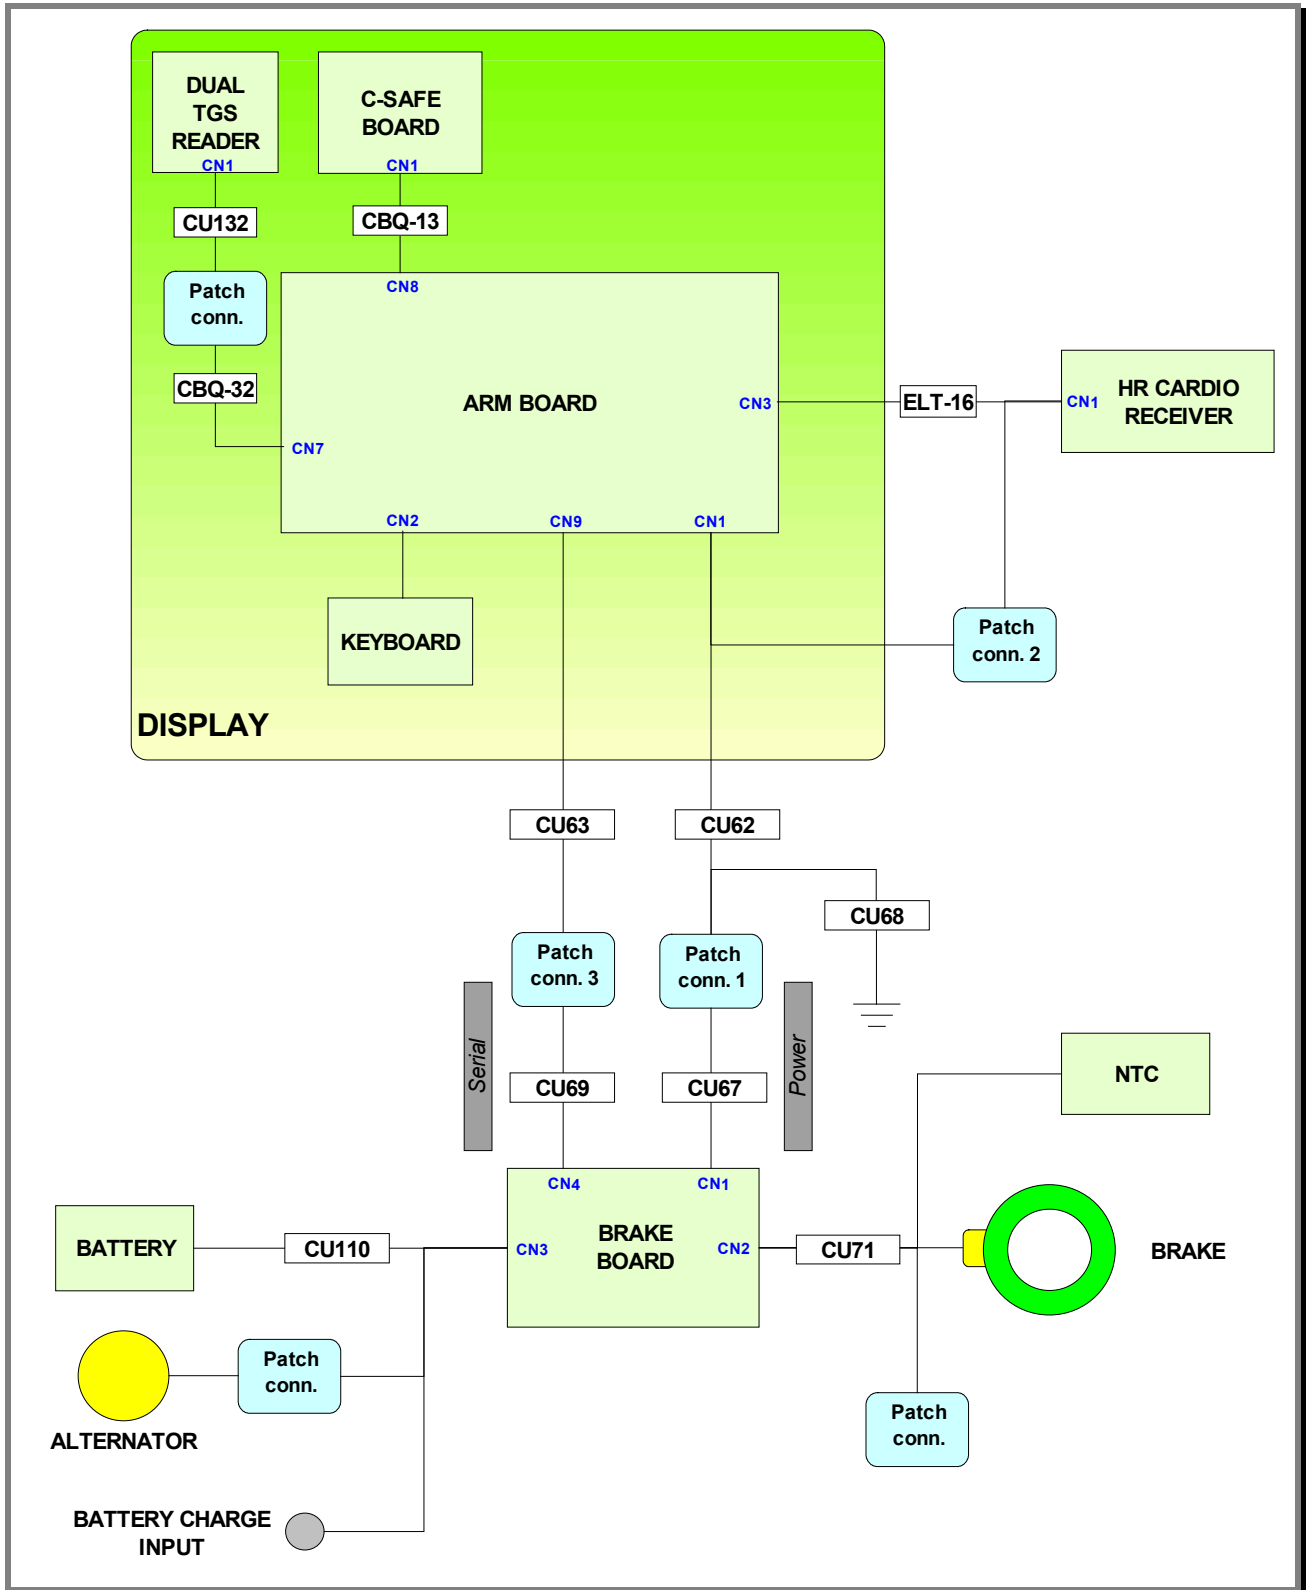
DUAL TGS READER
CN1
C-SAFE BOARD
CN1
CU132
CBQ-13
CN8
Patch conn.
CBQ-32
ARM BOARD
CN3
ELT-16
CN1
HR CARDIO RECEIVER
CN7
CN2
CN9
CN1
KEYBOARD
Patch conn. 2
DISPLAY
CU63
CU62
CU68
Patch conn. 3
Patch conn. 1
Serial
Power
CU69
CU67
NTC
CN4
CN1
BATTERY
CU110
CN3
BRAKE BOARD
CN2
CU71
BRAKE
Patch conn.
ALTERNATOR
Patch conn.
BATTERY CHARGE INPUT